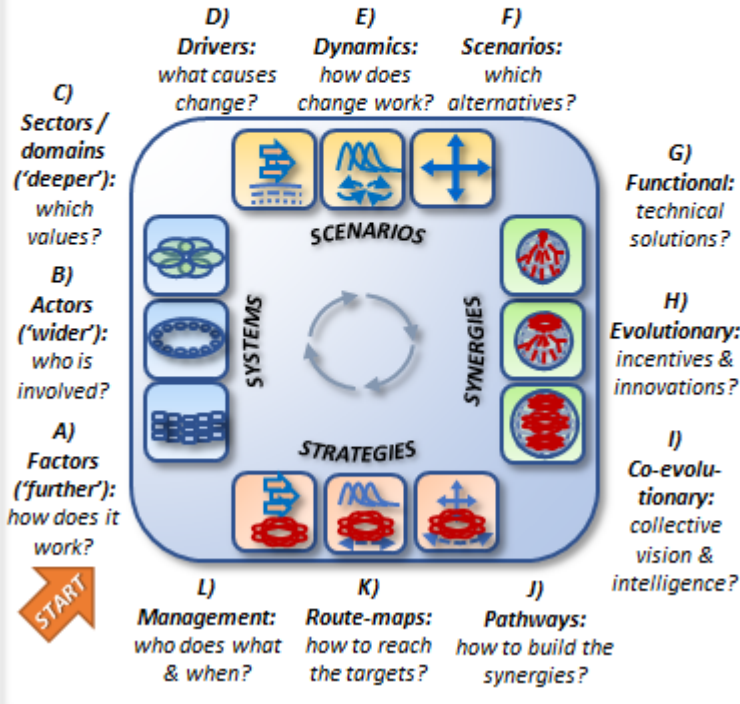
D)
Drivers:
what causes change?

E)
Dynamics:
how does change work?

F)
Scenarios:
which alternatives?

C)
Sectors / domains ('deeper'):
which values?

B)
Actors ('wider'):
who is involved?

A)
Factors ('further'):
how does it work?

START

G)
Functional:
technical solutions?

H)
Evolutionary:
incentives & innovations?

I)
Co-evolutionary:
collective vision & intelligence?

SCENARIOS

SYSTEMS

SYNERGIES

STRATEGIES

L)
Management:
who does what & when?

K)
Route-maps:
how to reach the targets?

J)
Pathways:
how to build the synergies?